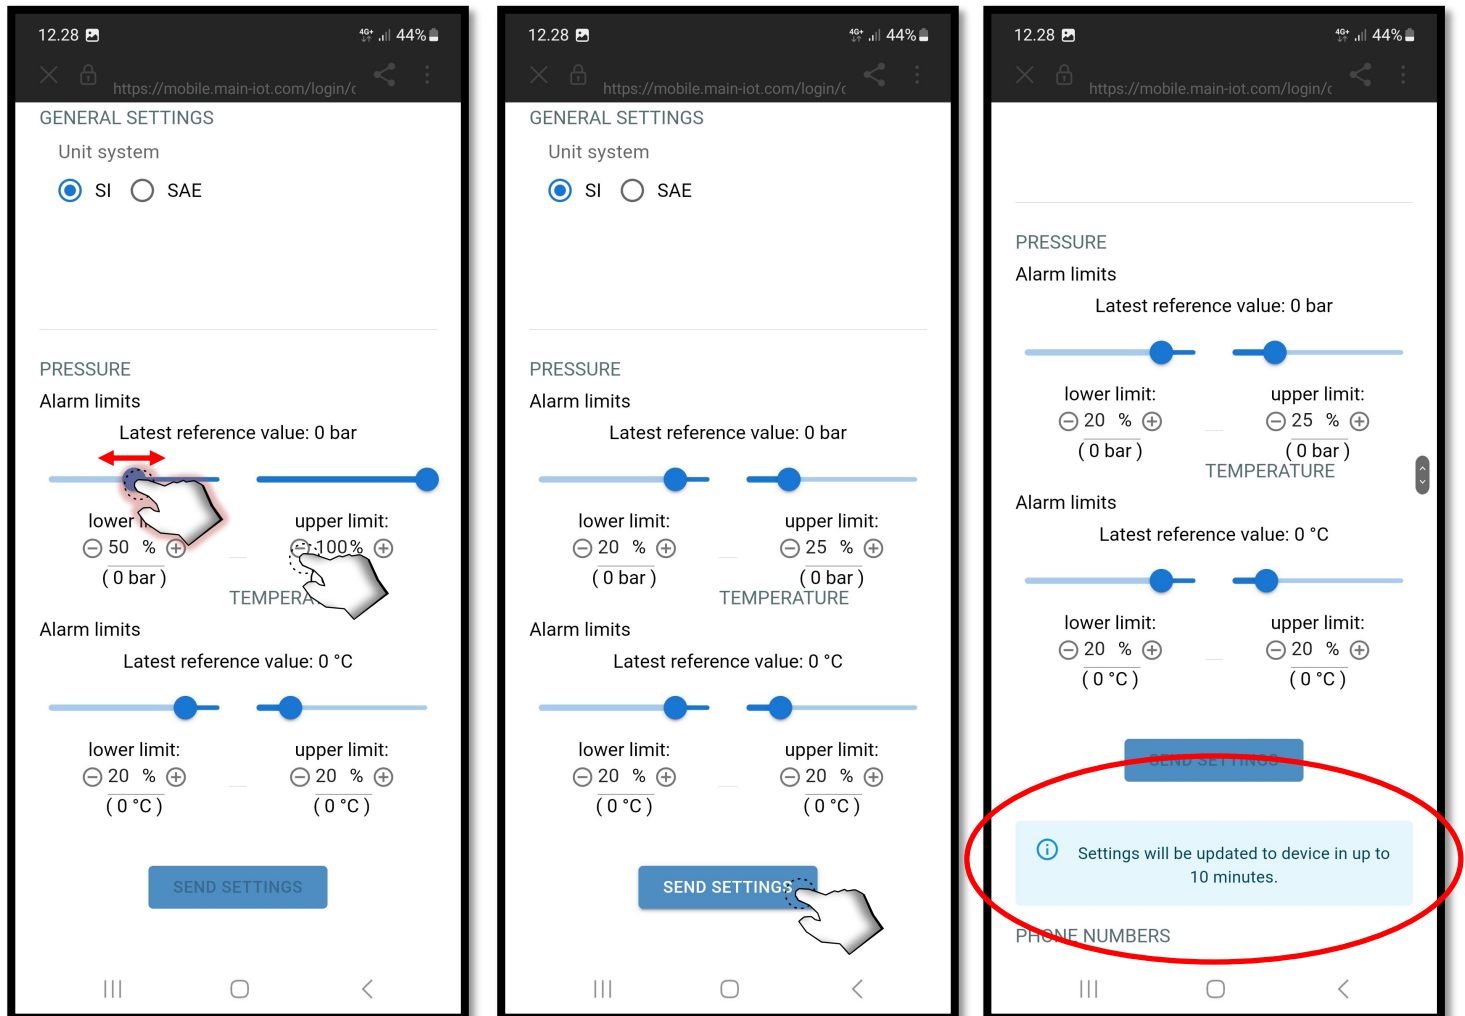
12.28
44%
https://mobile.main-iot.com/login/c
GENERAL SETTINGS
Unit system
SI SAE

PRESSURE
Alarm limits
Latest reference value: 0 bar
lower l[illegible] upper limit:
50 % 100 %
( 0 bar )
TEMPERA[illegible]
Alarm limits
Latest reference value: 0 °C
lower limit: upper limit:
20 % 20 %
( 0 °C ) ( 0 °C )
SEND SETTINGS

12.28
44%
https://mobile.main-iot.com/login/c
GENERAL SETTINGS
Unit system
SI SAE

PRESSURE
Alarm limits
Latest reference value: 0 bar
lower limit: upper limit:
20 % 25 %
( 0 bar ) ( 0 bar )
TEMPERATURE
Alarm limits
Latest reference value: 0 °C
lower limit: upper limit:
20 % 20 %
( 0 °C ) ( 0 °C )
SEND SETTINGS

12.28
44%
https://mobile.main-iot.com/login/c
PRESSURE
Alarm limits
Latest reference value: 0 bar
lower limit: upper limit:
20 % 25 %
( 0 bar ) ( 0 bar )
TEMPERATURE
Alarm limits
Latest reference value: 0 °C
lower limit: upper limit:
20 % 20 %
( 0 °C ) ( 0 °C )
SEND SETTINGS
Settings will be updated to device in up to 10 minutes.
PHONE NUMBERS